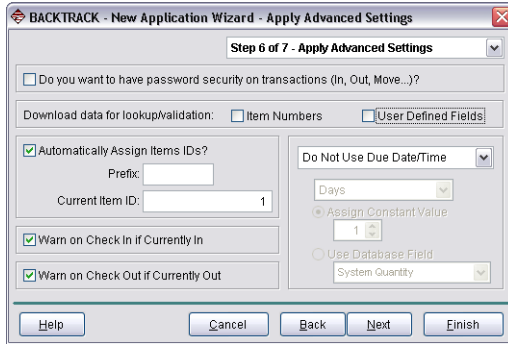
BACKTRACK - New Application Wizard - Apply Advanced Settings

Step 6 of 7 - Apply Advanced Settings

Do you want to have password security on transactions (In, Out, Move...)?

Download data for lookup/validation: Item Numbers User Defined Fields

Automatically Assign Items IDs?

Prefix:

Current Item ID: 1

Warn on Check In if Currently In

Warn on Check Out if Currently Out

Do Not Use Due Date/Time

Days

Assign Constant Value

1

Use Database Field

System Quantity

Help Cancel Back Next Finish